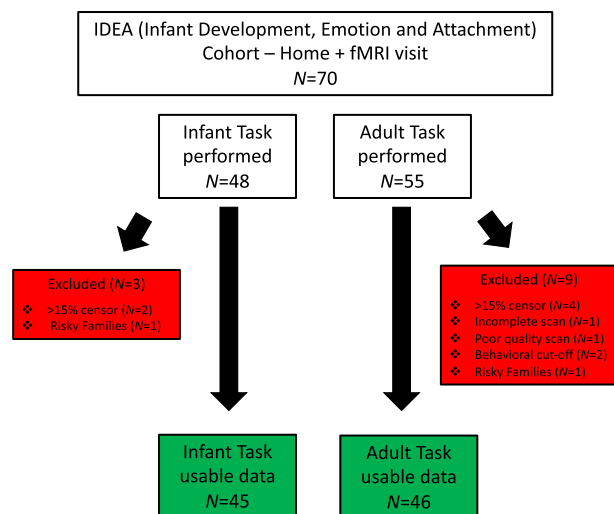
IDEA (Infant Development, Emotion and Attachment) Cohort – Home + fMRI visit
$N$=70

Infant Task performed
$N$=48

Adult Task performed
$N$=55

Excluded ($N$=3)
❖ >15% censor ($N$=2)
❖ Risky Families ($N$=1)

Excluded ($N$=9)
❖ >15% censor ($N$=4)
❖ Incomplete scan ($N$=1)
❖ Poor quality scan ($N$=1)
❖ Behavioral cut-off ($N$=2)
❖ Risky Families ($N$=1)

Infant Task usable data
$N$=45

Adult Task usable data
$N$=46